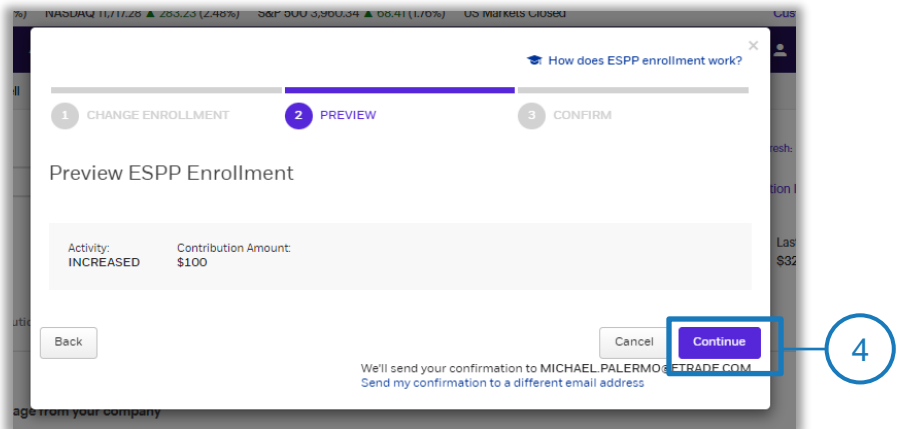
%) NASDAQ 11,717.28 ▲ 283.23 (2.48%) S&P 500 3,960.34 ▲ 68.41 (1.76%) US Markets Closed

How does ESPP enrollment work?

1 CHANGE ENROLLMENT 2 PREVIEW 3 CONFIRM

Preview ESPP Enrollment

Activity: INCREASED

Contribution Amount: $100

Back

Cancel

Continue

We'll send your confirmation to MICHAEL.PALERMO@ETRADE.COM
Send my confirmation to a different email address

4

age from your company